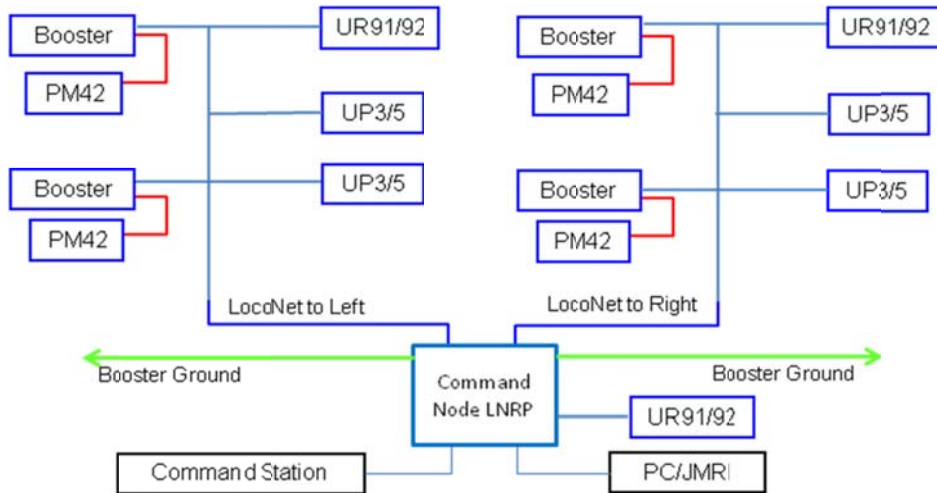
Booster

PM42

UR91/92

UP3/5

Booster

PM42

UP3/5

LocoNet to Left

Booster

PM42

UR91/92

UP3/5

Booster

PM42

UP3/5

LocoNet to Right

Booster Ground

Command Node LNRP

Booster Ground

UR91/92

Command Station

PC/JMRI